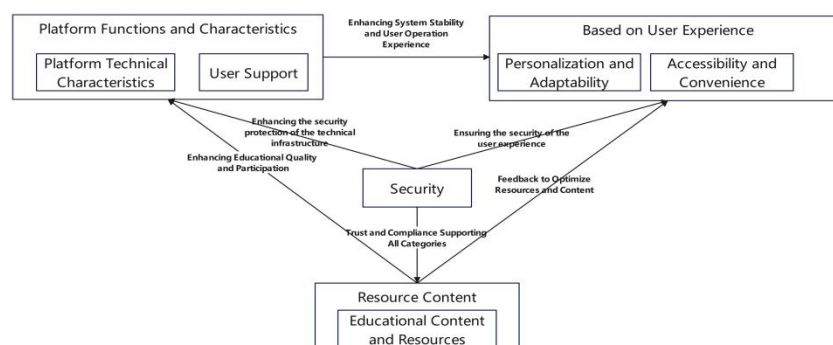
Platform Functions and Characteristics

Platform Technical Characteristics

User Support

Enhancing System Stability and User Operation Experience

Based on User Experience

Personalization and Adaptability

Accessibility and Convenience

Enhancing the security protection of the technical infrastructure

Enhancing Educational Quality and Participation

Ensuring the security of the user experience

Security

Feedback to Optimize Resources and Content

Trust and Compliance Supporting All Categories

Resource Content

Educational Content and Resources